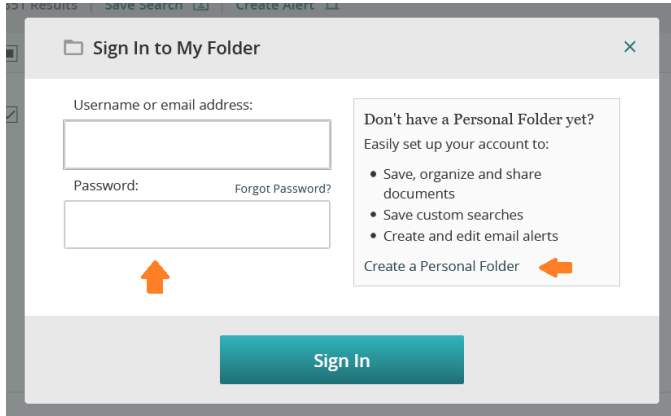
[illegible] Results | Save Search | Create Alert

Sign In to My Folder

×

Username or email address:

Password:

Forgot Password?

Don't have a Personal Folder yet?

Easily set up your account to:

- Save, organize and share documents
- Save custom searches
- Create and edit email alerts

Create a Personal Folder

Sign In